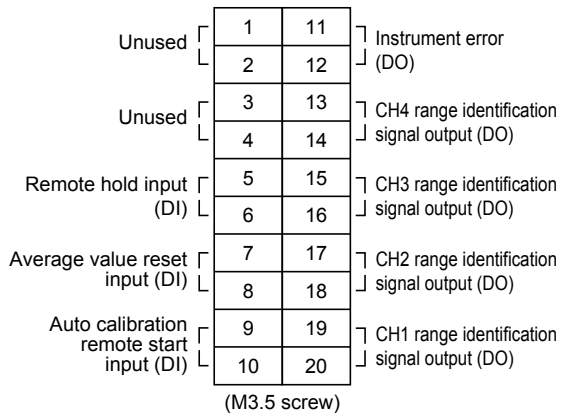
Unused

| 1 | 11 |
|---|---|
| 2 | 12 |

Instrument error (DO)

Unused

| 3 | 13 |
|---|---|
| 4 | 14 |

CH4 range identification signal output (DO)

Remote hold input (DI)

| 5 | 15 |
|---|---|
| 6 | 16 |

CH3 range identification signal output (DO)

Average value reset input (DI)

| 7 | 17 |
|---|---|
| 8 | 18 |

CH2 range identification signal output (DO)

Auto calibration remote start input (DI)

| 9 | 19 |
|---|---|
| 10 | 20 |

CH1 range identification signal output (DO)

(M3.5 screw)